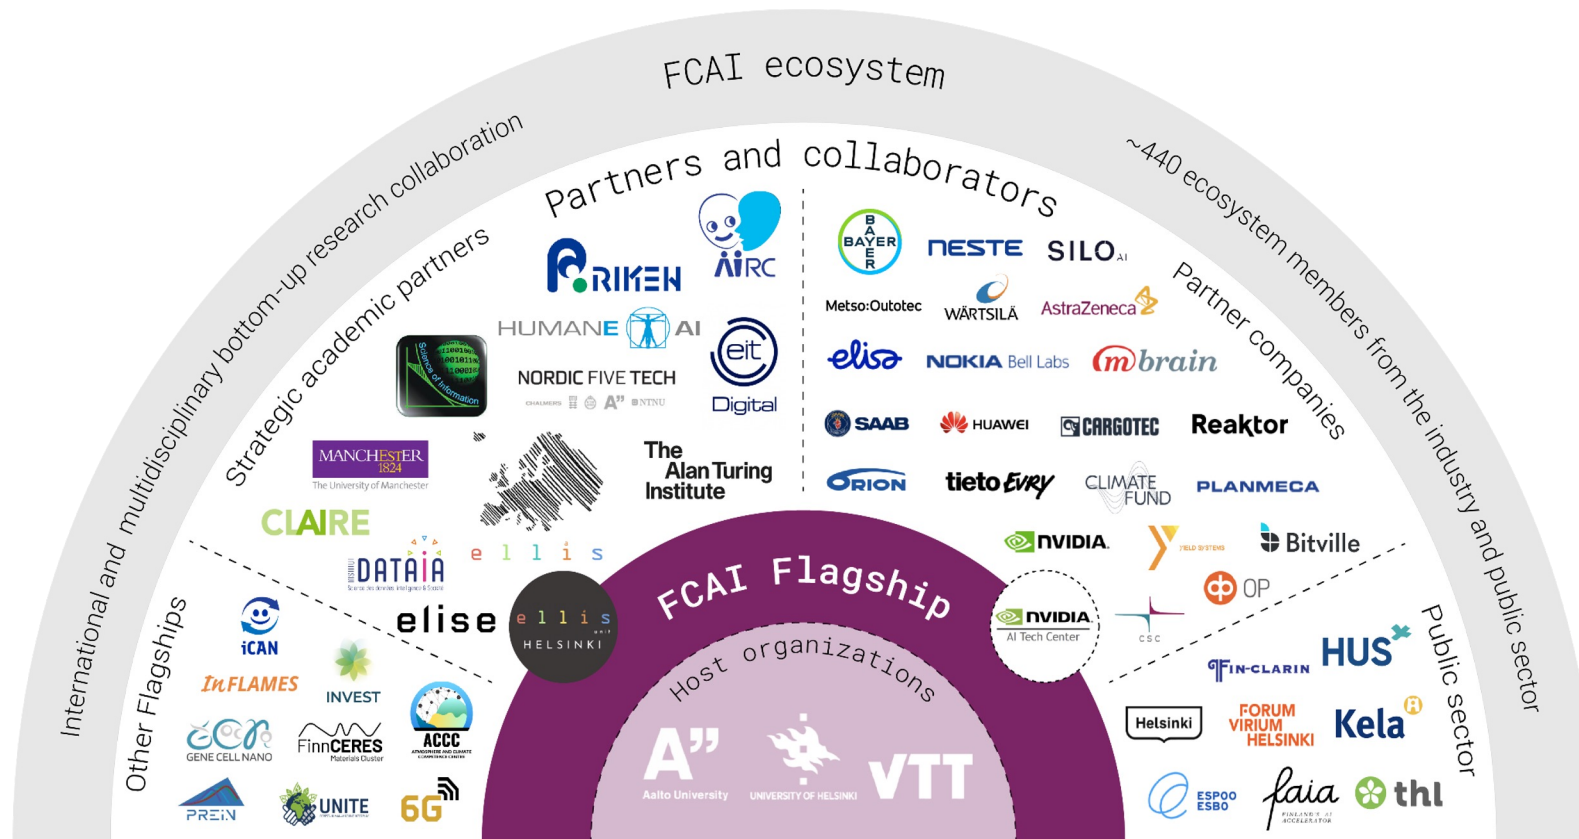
FCAI ecosystem

International and multidisciplinary bottom-up research collaboration

~440 ecosystem members from the industry and public sector

Partners and collaborators

Strategic academic partners

RIKEN

AIRC

HUMANE AI

NORDIC FIVE TECH

CHALMERS A" NTNU

eit Digital

MANCHESTER 1824 The University of Manchester

The Alan Turing Institute

CLAIRE

DATAIA

ellis

elise

ellis HELSINKI unit

Partner companies

BAYER

NESTE

SILO AI

Metso:Outotec

WÄRTSILÄ

AstraZeneca

elisa

NOKIA Bell Labs

mbrain

SAAB

HUAWEI

CARGOTEC

Reaktor

ORION

tieto EVRY

CLIMATE FUND

PLANMECA

NVIDIA

YIELD SYSTEMS

Bitville

OP

NVIDIA AI Tech Center

CSC

FCAI Flagship

Host organizations

A" Aalto University

UNIVERSITY OF HELSINKI

VTT

Other Flagships

iCAN

InFLAMES

INVEST

GENE CELL NANO

FinnCERES Materials Cluster

ACCC

PREIN

UNITE

6G

Public sector

FIN-CLARIN

HUS

Helsinki

FORUM VIRIUM HELSINKI

Kela

ESPOO ESBO

faia

thl